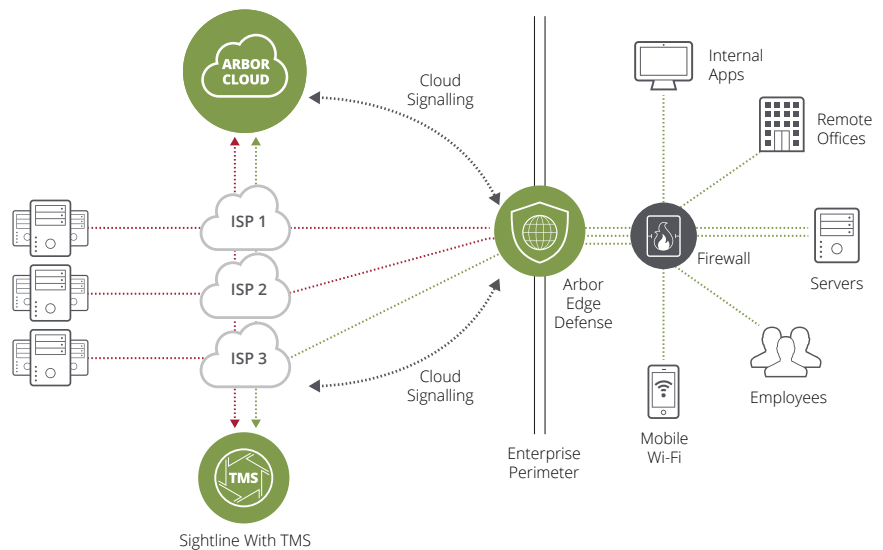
ARBOR CLOUD

Cloud Signalling

Internal Apps

Remote Offices

ISP 1

ISP 2

ISP 3

Firewall

Servers

Arbor Edge Defense

Employees

Cloud Signalling

Mobile Wi-Fi

Enterprise Perimeter

TMS

Sightline With TMS